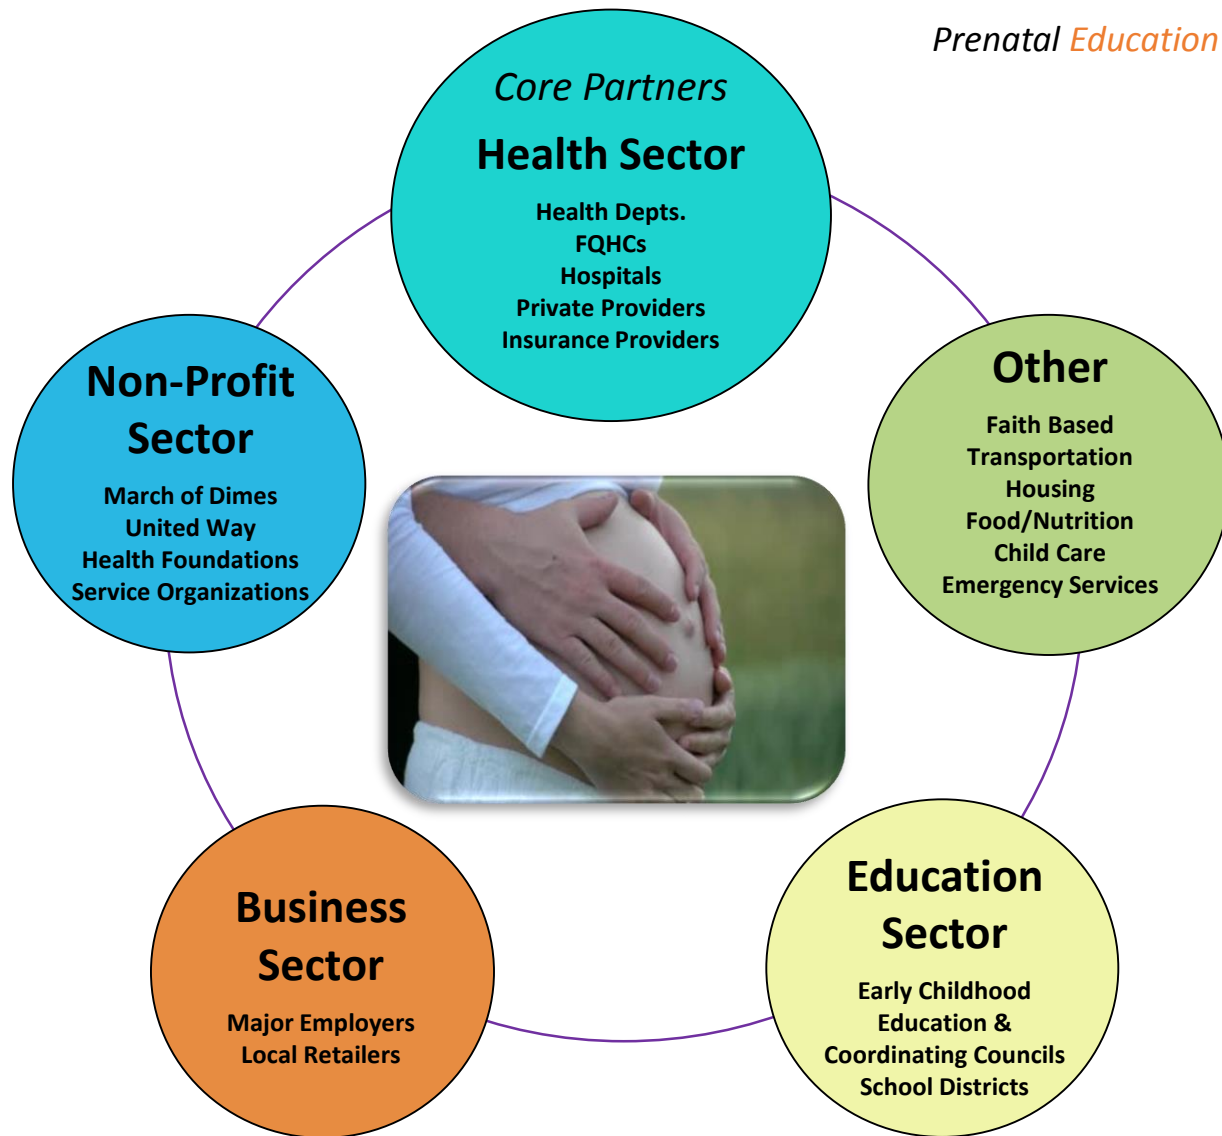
Prenatal Education

Core Partners
Health Sector
Health Depts.
FQHCs
Hospitals
Private Providers
Insurance Providers

Non-Profit Sector
March of Dimes
United Way
Health Foundations
Service Organizations

Other
Faith Based
Transportation
Housing
Food/Nutrition
Child Care
Emergency Services

Business Sector
Major Employers
Local Retailers

Education Sector
Early Childhood Education & Coordinating Councils
School Districts